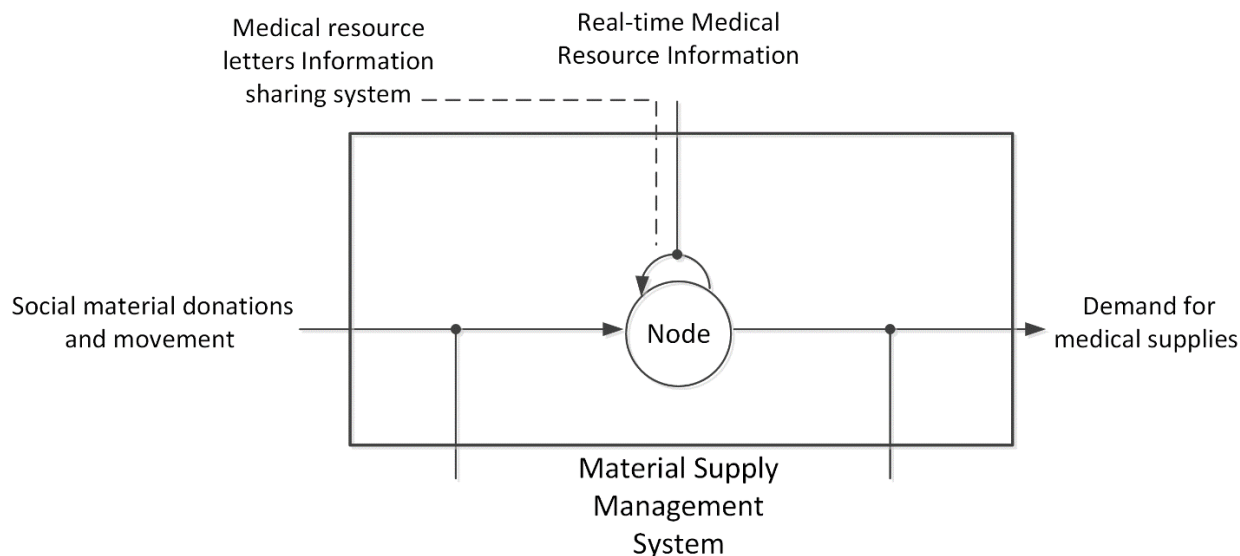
Medical resource letters Information sharing system

Real-time Medical Resource Information

Social material donations and movement

Node

Demand for medical supplies

Material Supply Management System